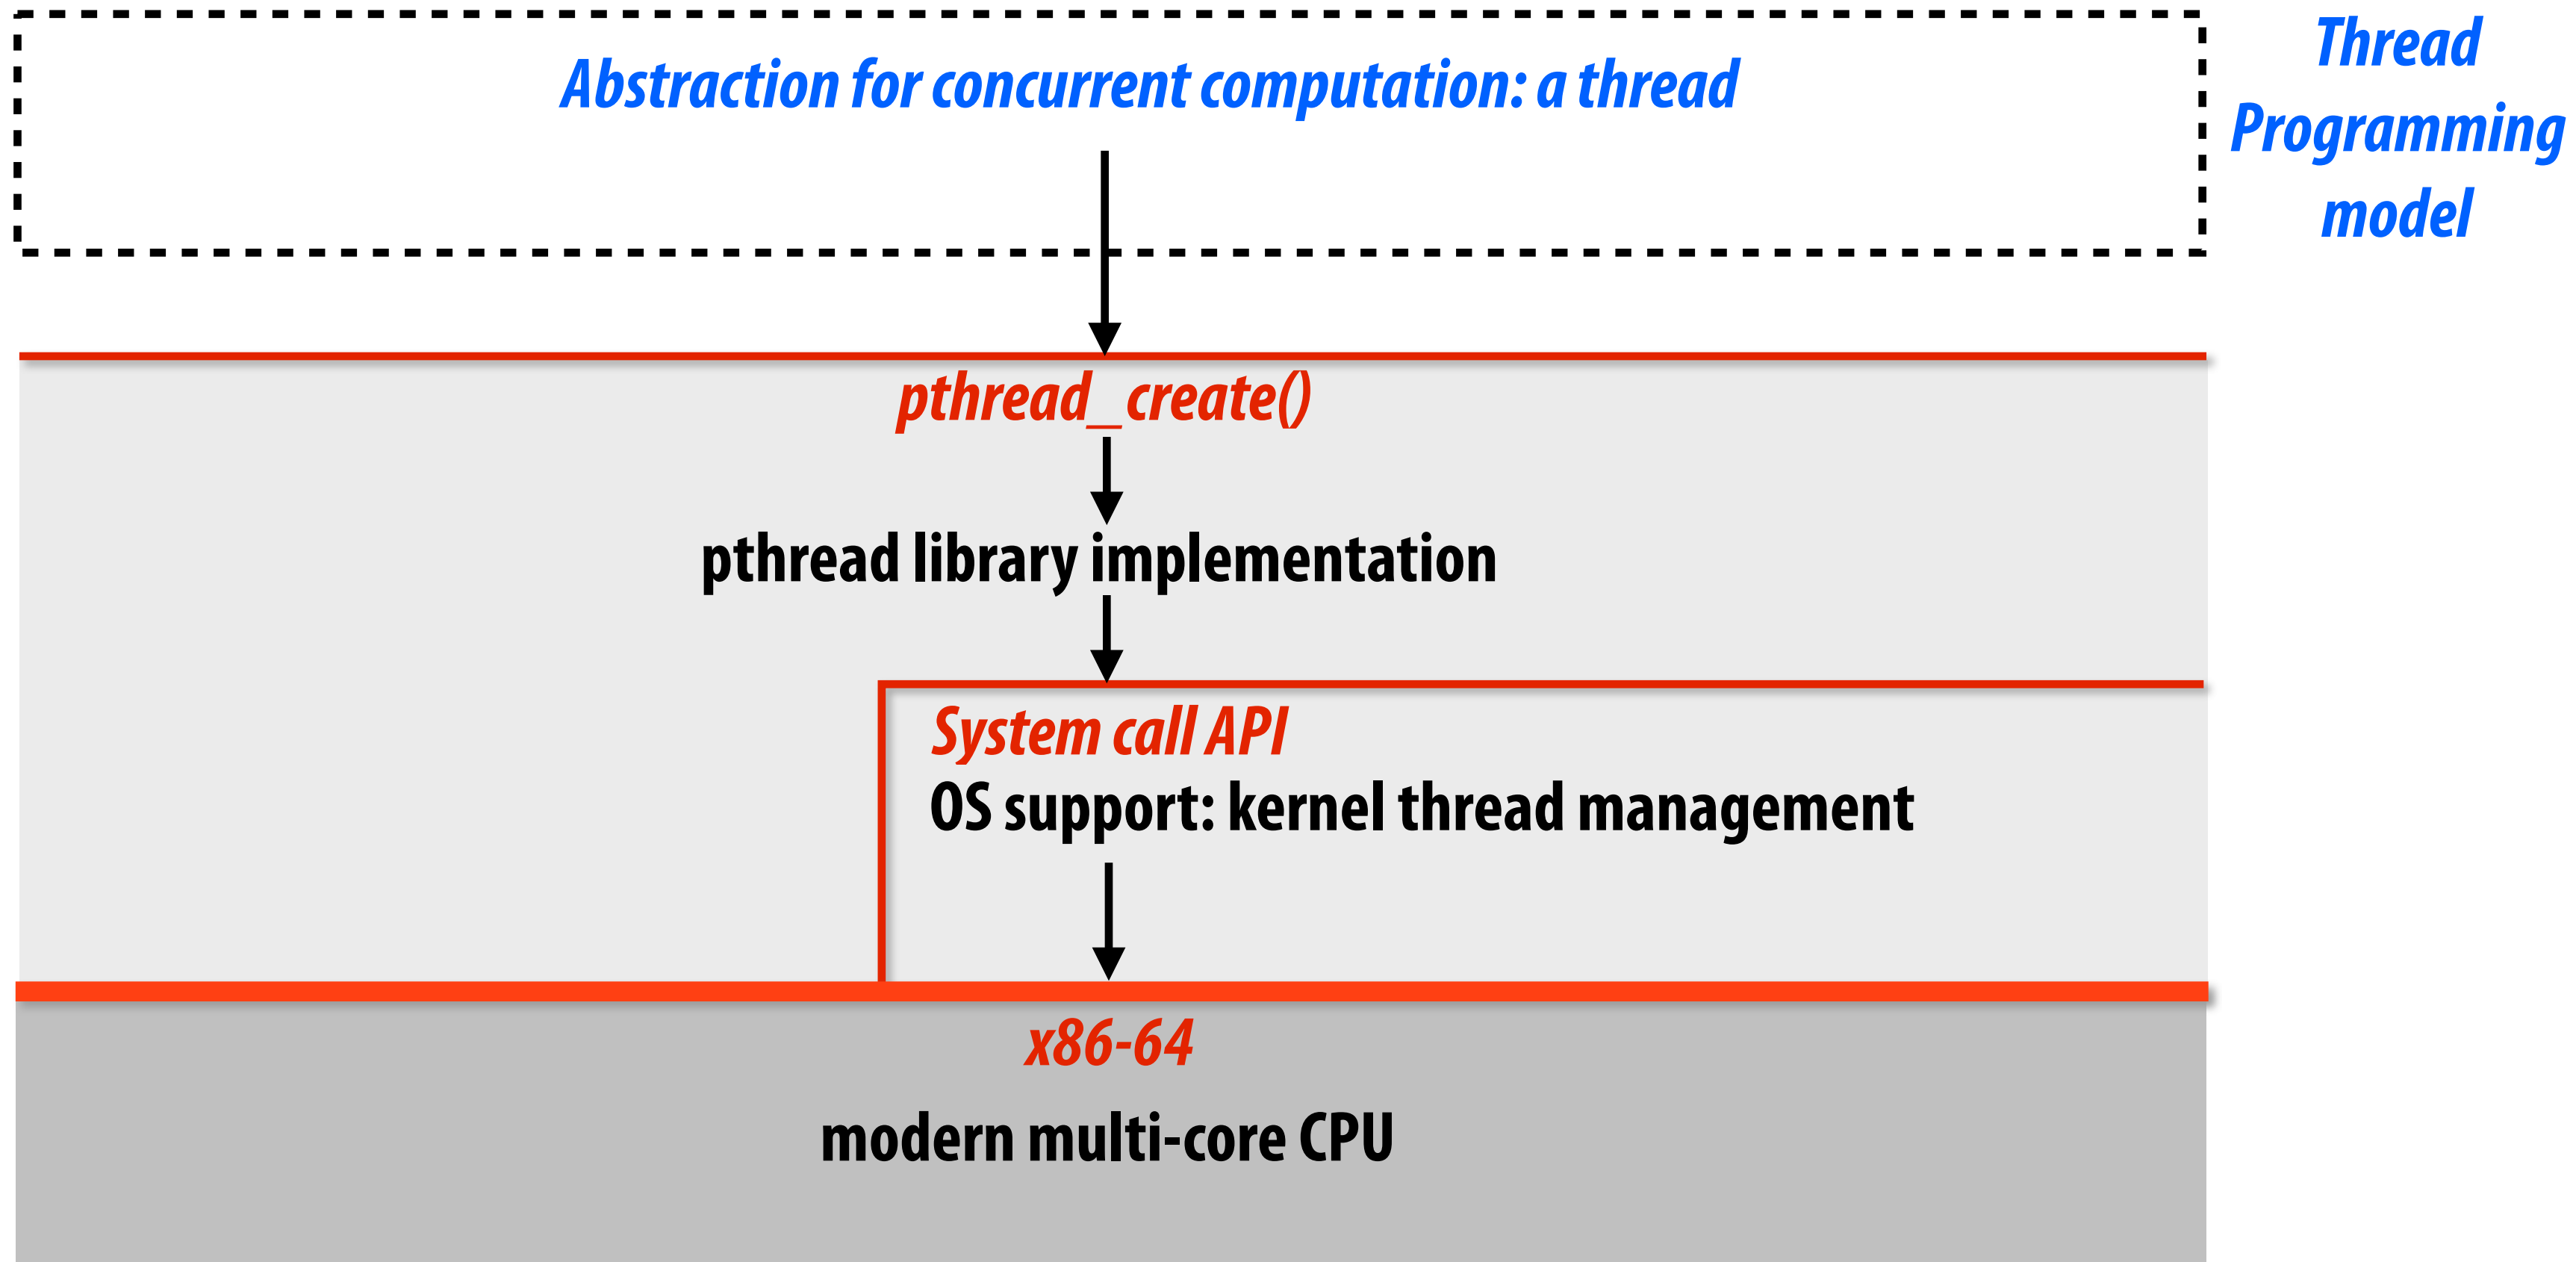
Abstraction for concurrent computation: a thread

Thread Programming model

pthread_create()

pthread library implementation

System call API

OS support: kernel thread management

x86-64

modern multi-core CPU